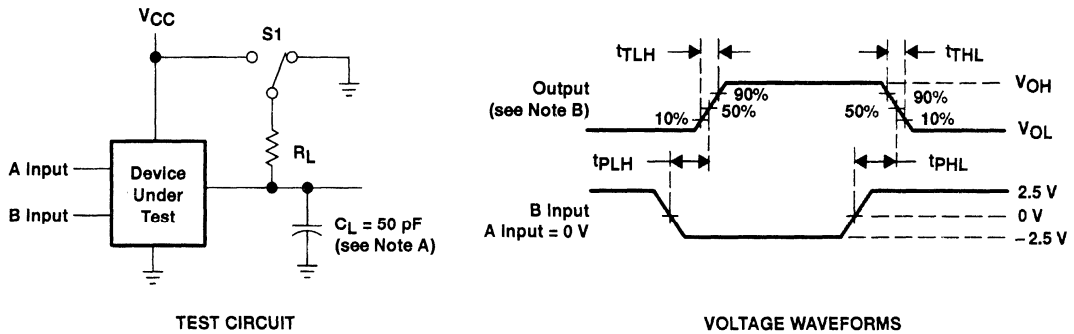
$V_{CC}$

S1

A Input

B Input

Device Under Test

$R_L$

$C_L$ = 50 pF (see Note A)

TEST CIRCUIT

$t_{TLH}$

$t_{THL}$

Output (see Note B)

10%

90%

50%

50%

90%

10%

$V_{OH}$

$V_{OL}$

$t_{PLH}$

$t_{PHL}$

B Input A Input = 0 V

2.5 V

0 V

– 2.5 V

VOLTAGE WAVEFORMS